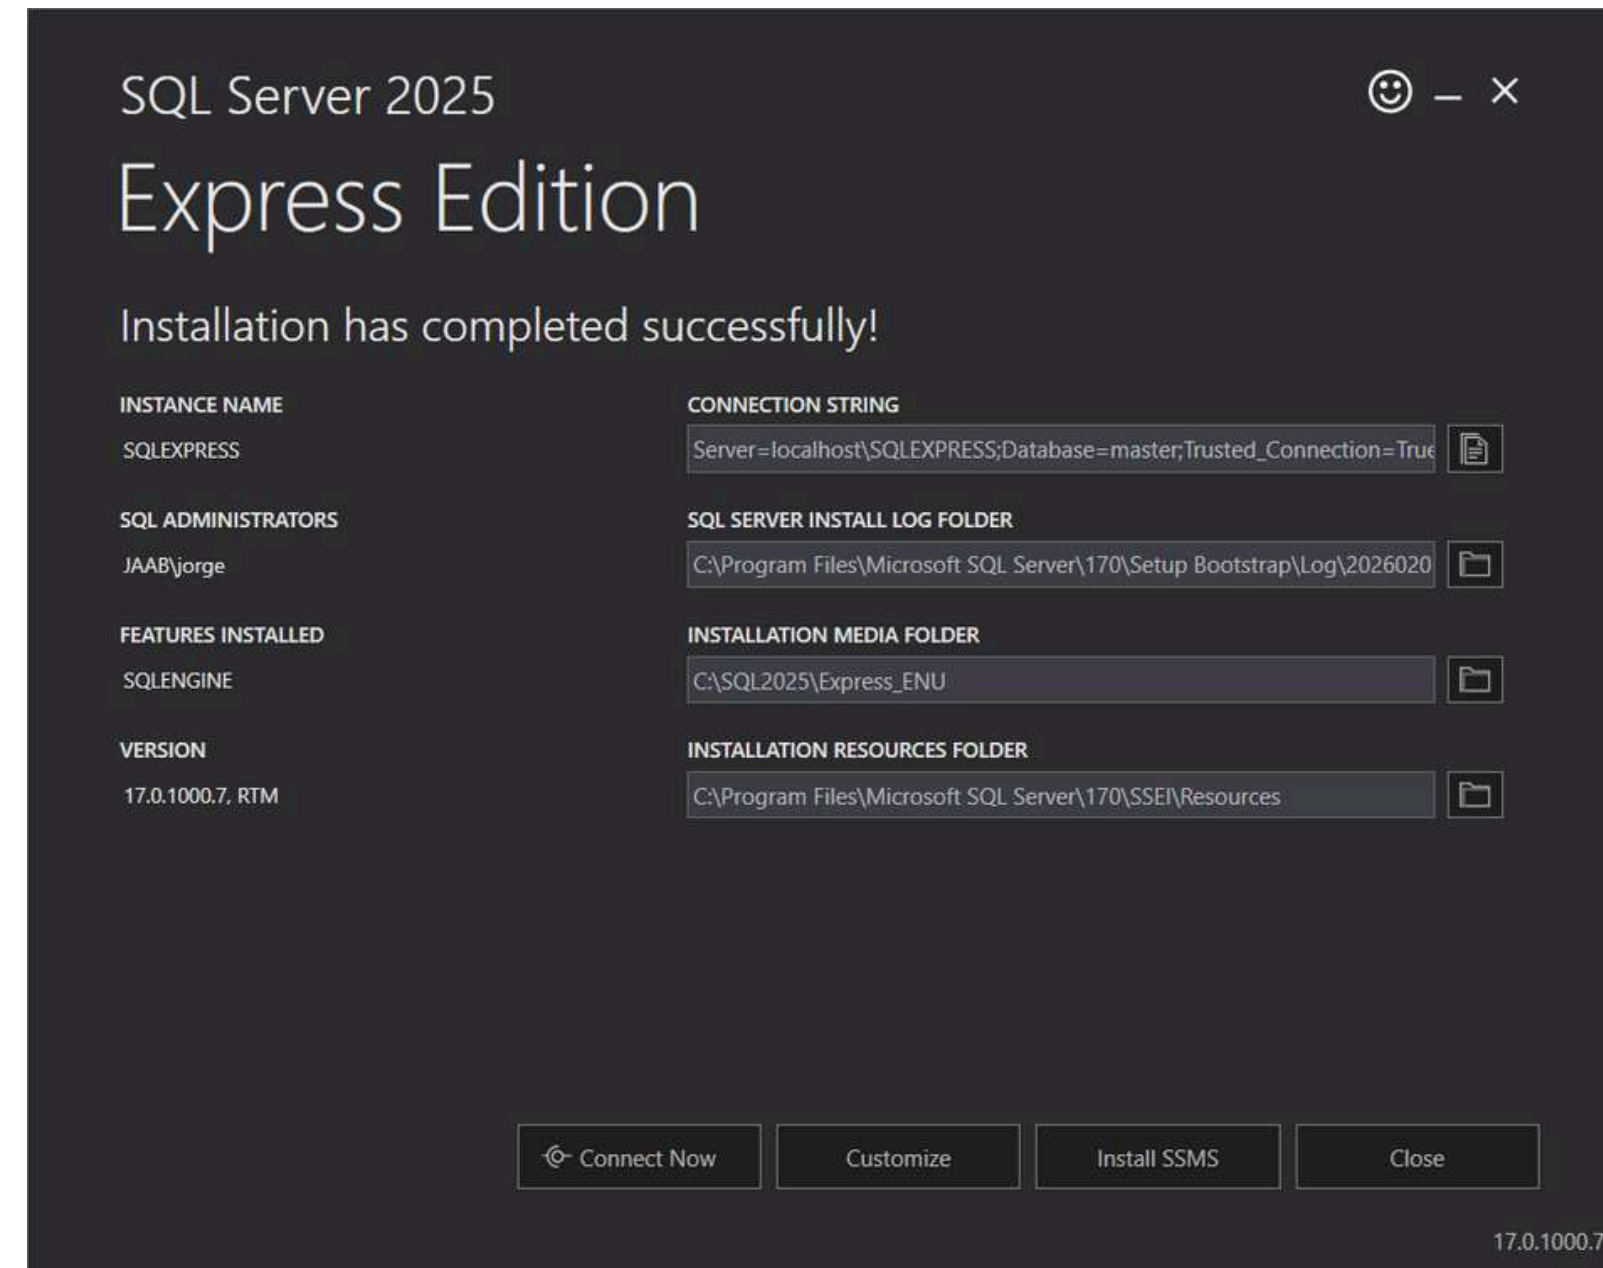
SQL Server 2025

Express Edition

Installation has completed successfully!

INSTANCE NAME

SQLEXPRESS

SQL ADMINISTRATORS

JAAB\jorge

FEATURES INSTALLED

SQLENGINE

VERSION

17.0.1000.7, RTM

CONNECTION STRING

Server=localhost\SQLEXPRESS;Database=master;Trusted_Connection=True

SQL SERVER INSTALL LOG FOLDER

C:\Program Files\Microsoft SQL Server\170\Setup Bootstrap\Log\2026020

INSTALLATION MEDIA FOLDER

C:\SQL2025\Express_ENU

INSTALLATION RESOURCES FOLDER

C:\Program Files\Microsoft SQL Server\170\SSEI\Resources

Connect Now

Customize

Install SSMS

Close

17.0.1000.7